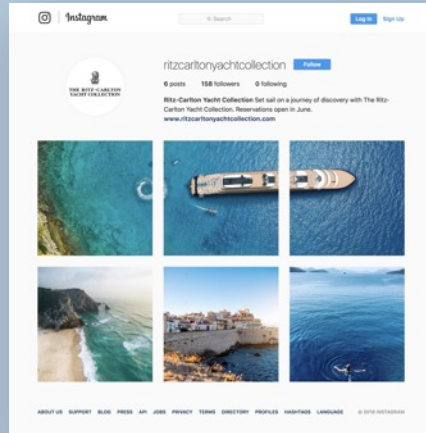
Instagram

Search

Log In Sign Up

THE RITZ-CARLTON YACHT COLLECTION

ritzcarltonyachtcollection Follow

6 posts 158 followers 0 following

Ritz-Carlton Yacht Collection Set sail on a journey of discovery with The Ritz-Carlton Yacht Collection. Reservations open in June.
www.ritzcarltonyachtcollection.com

ABOUT US SUPPORT BLOG PRESS API JOBS PRIVACY TERMS DIRECTORY PROFILES HASHTAGS LANGUAGE

© 2018 INSTAGRAM